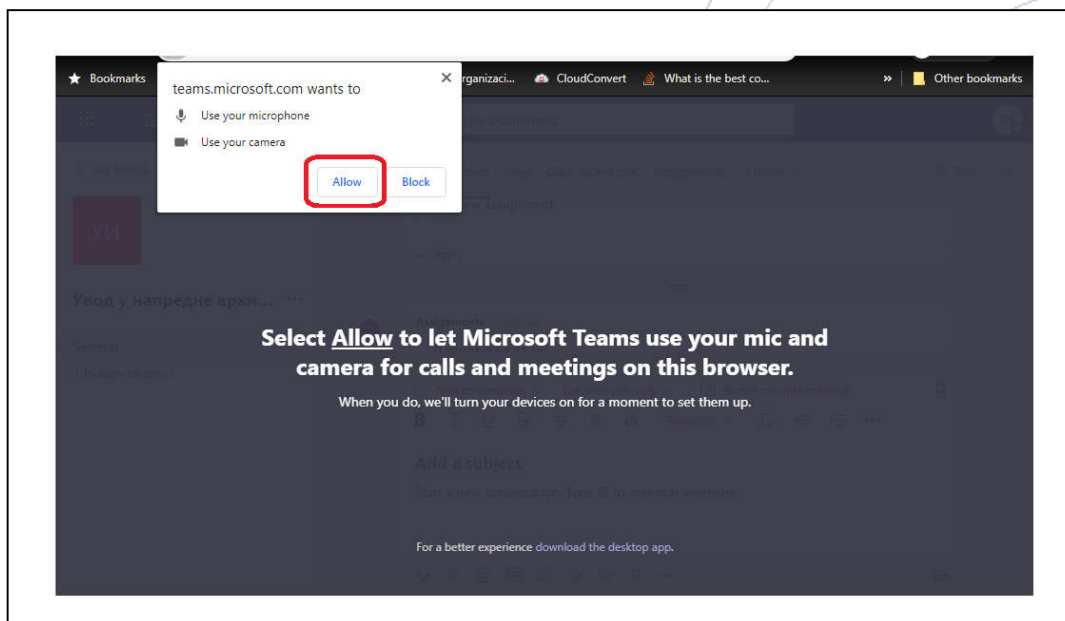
Bookmarks

teams.microsoft.com wants to

Use your microphone

Use your camera

Allow

Block

×

rganizaci...

CloudConvert

What is the best co...

»

Other bookmarks

УИ

Увод у напредне архи...

General

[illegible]

Add a subject

Select Allow to let Microsoft Teams use your mic and camera for calls and meetings on this browser.

When you do, we'll turn your devices on for a moment to set them up.

For a better experience download the desktop app.